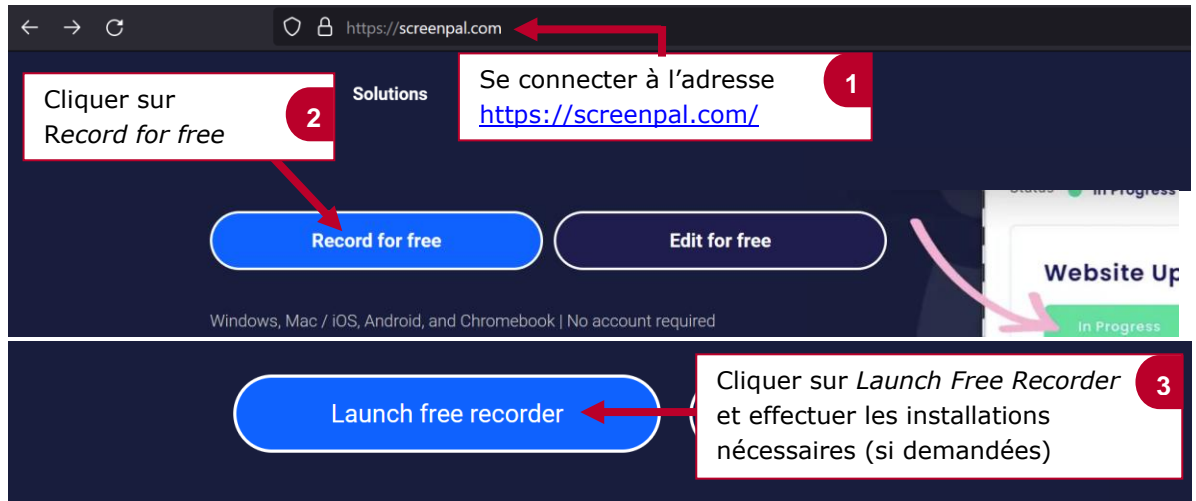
https://screenpal.com

Se connecter à l'adresse https://screenpal.com/

1

Cliquer sur Record for free

2

Solutions

Status In Progress

Record for free

Edit for free

Website Up

In Progress

Windows, Mac / iOS, Android, and Chromebook | No account required

Launch free recorder

Cliquer sur Launch Free Recorder et effectuer les installations nécessaires (si demandées)

3